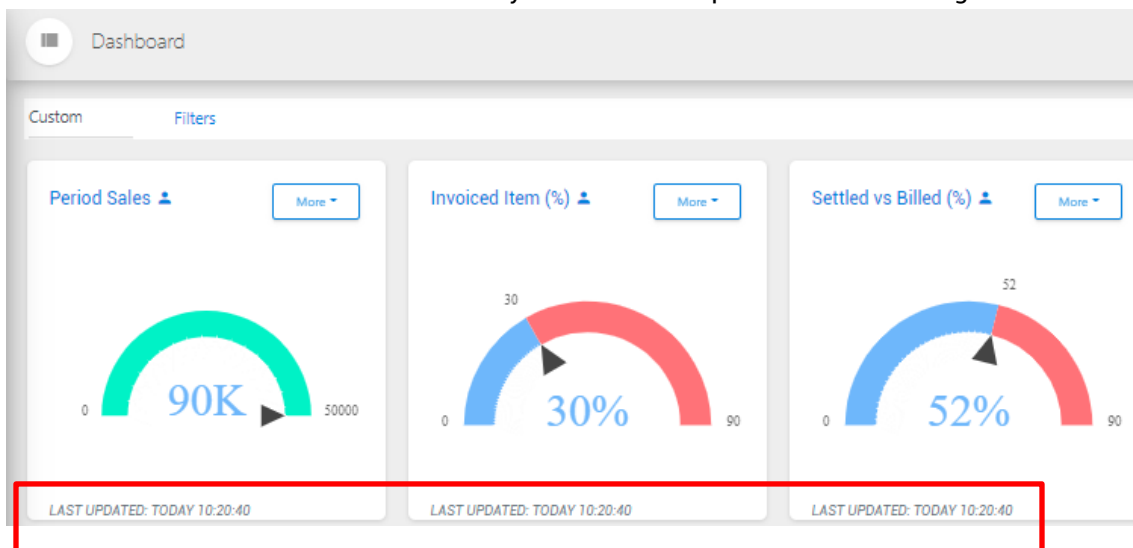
Dashboard

Custom

Filters

Period Sales

More

0

90K

50000

LAST UPDATED: TODAY 10:20:40

Invoiced Item (%)

More

30

0

30%

90

LAST UPDATED: TODAY 10:20:40

Settled vs Billed (%)

More

52

0

52%

90

LAST UPDATED: TODAY 10:20:40